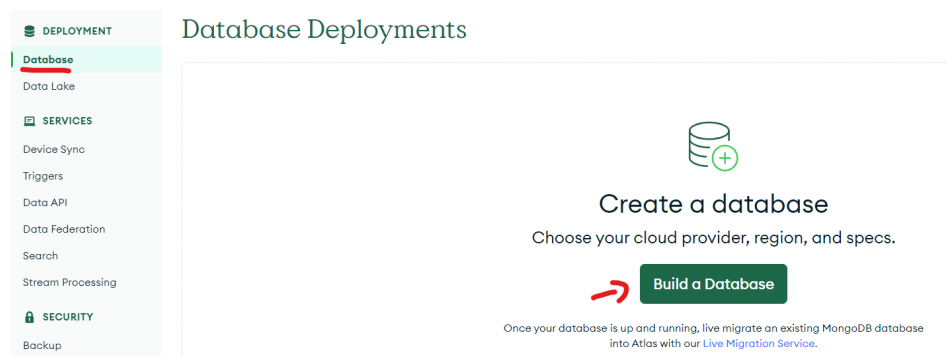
DEPLOYMENT
Database
Data Lake
SERVICES
Device Sync
Triggers
Data API
Data Federation
Search
Stream Processing
SECURITY
Backup

Database Deployments

Create a database
Choose your cloud provider, region, and specs.
Build a Database
Once your database is up and running, live migrate an existing MongoDB database into Atlas with our Live Migration Service.